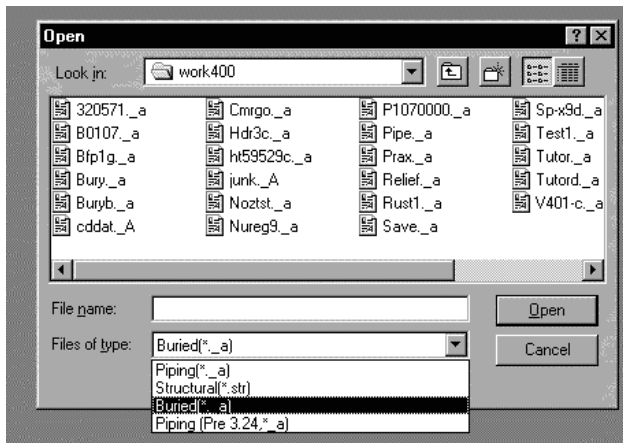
Open

? X

Look in: work400

320571._a
B0107._a
Bfp1g._a
Bury._a
Buryb._a
cddat._A

Cmrgo._a
Hdr3c._a
ht59529c._a
junk._A
Noztst._a
Nureg9._a

P1070000._a
Pipe._a
Prax._a
Relief._a
Rust1._a
Save._a

Sp-x9d._a
Test1._a
Tutor._a
Tutord._a
V401-c._a

File name:

Files of type: Buried(*._a)

Open

Cancel

Piping(*._a)
Structural(*.str)
Buried(*._a)
Piping (Pre 3.24,*_a)